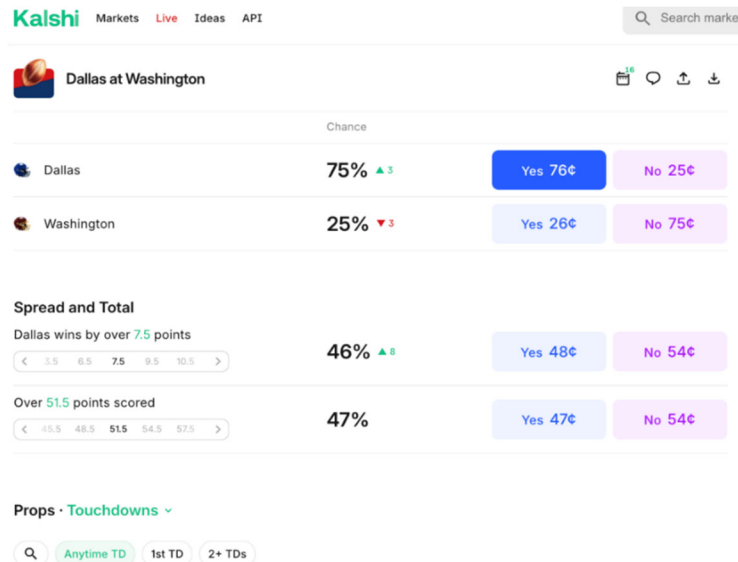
Kalshi Markets Live Ideas API

Search marke

Dallas at Washington

16

Chance

Dallas 75% ▲3 Yes 76¢ No 25¢

Washington 25% ▼3 Yes 26¢ No 75¢

Spread and Total

Dallas wins by over 7.5 points

‹ 3.5 6.5 7.5 9.5 10.5 ›

46% ▲8 Yes 48¢ No 54¢

Over 51.5 points scored

‹ 45.5 48.5 51.5 54.5 57.5 ›

47% Yes 47¢ No 54¢

Props · Touchdowns

Anytime TD 1st TD 2+ TDs